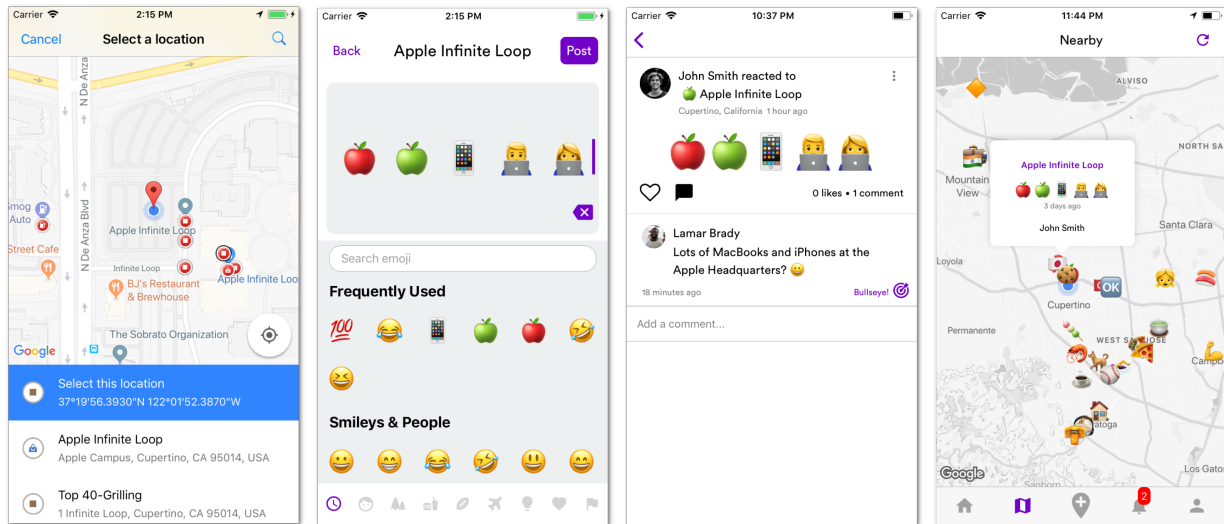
Carrier 2:15 PM

Cancel Select a location

N De Anza
N De Anza Blvd
Smog Auto
Street Cafe
Apple Infinite Loop
Infinite Loop
BJ's Restaurant & Brewhouse
Apple Infinite Loop
The Sobrato Organization
Google

Select this location
37°19'56.3930"N 122°01'52.3870"W

Apple Infinite Loop
Apple Campus, Cupertino, CA 95014, USA

Top 40-Grilling
1 Infinite Loop, Cupertino, CA 95014, USA

Carrier 2:15 PM

Back Apple Infinite Loop Post

🍎 🍏 📱 👨‍💻 👩‍💻

Search emoji

Frequently Used

💯 😂 📱 🍏 🍎 🤣 😆

Smileys & People

😀 😁 😂 🤣 😃 😄

Carrier 10:37 PM

John Smith reacted to 🍏 Apple Infinite Loop
Cupertino, California 1 hour ago

🍎🍏📱👨‍💻👩‍💻

0 likes • 1 comment

Lamar Brady
Lots of MacBooks and iPhones at the Apple Headquarters? 😀
18 minutes ago
Bullseye!

Add a comment...

Carrier 11:44 PM

Nearby

ALVISO
Mountain View
NORTH SA
Apple Infinite Loop
🍎🍏📱👨‍💻👩‍💻
3 days ago
John Smith
Santa Clara
Loyola
Cupertino
OK
Permanente
WEST SAN JOSE
Campb
ratoga
Google
Los Gatos
2